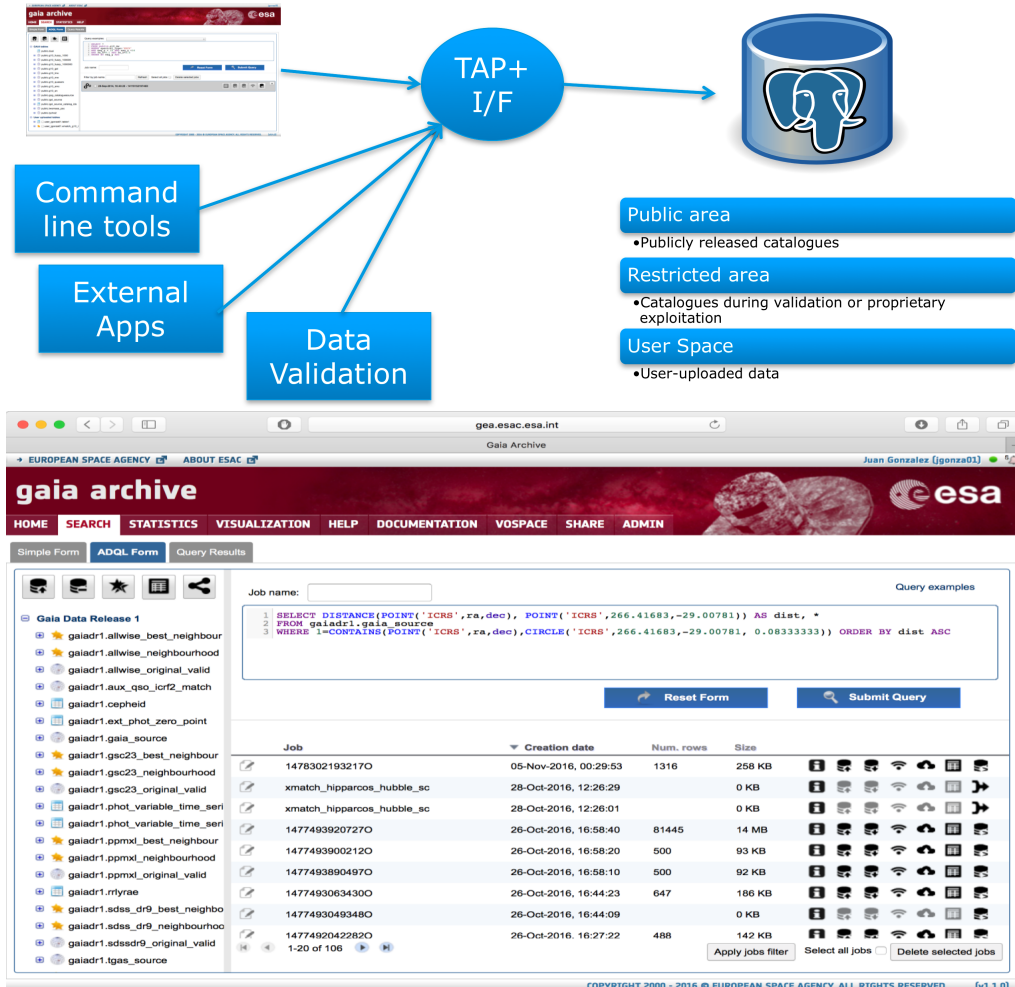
TAP+ I/F

Command line tools

External Apps

Data Validation

Public area
•Publicly released catalogues

Restricted area
•Catalogues during validation or proprietary exploitation

User Space
•User-uploaded data

gea.esac.esa.int
Gaia Archive

EUROPEAN SPACE AGENCY ABOUT ESAC
Juan Gonzalez (jgonza01)

gaia archive
esa

HOME SEARCH STATISTICS VISUALIZATION HELP DOCUMENTATION VOSPACE SHARE ADMIN

Simple Form ADQL Form Query Results

Gaia Data Release 1
gaiadr1.allwise_best_neighbour
gaiadr1.allwise_neighbourhood
gaiadr1.allwise_original_valid
gaiadr1.aux_qso_icrf2_match
gaiadr1.cepheid
gaiadr1.ext_phot_zero_point
gaiadr1.gaia_source
gaiadr1.gsc23_best_neighbour
gaiadr1.gsc23_neighbourhood
gaiadr1.gsc23_original_valid
gaiadr1.phot_variable_time_seri
gaiadr1.phot_variable_time_seri
gaiadr1.ppmxl_best_neighbour
gaiadr1.ppmxl_neighbourhood
gaiadr1.ppmxl_original_valid
gaiadr1.rrlyrae
gaiadr1.sdss_dr9_best_neighbo
gaiadr1.sdss_dr9_neighbourho
gaiadr1.sdssdr9_original_valid
gaiadr1.tgas_source

Job name:
Query examples

1 SELECT DISTANCE(POINT('ICRS',ra,dec), POINT('ICRS',266.41683,-29.00781)) AS dist, *
2 FROM gaiadr1.gaia_source
3 WHERE 1=CONTAINS(POINT('ICRS',ra,dec),CIRCLE('ICRS',266.41683,-29.00781, 0.08333333)) ORDER BY dist ASC

Reset Form
Submit Query

| Job | Creation date | Num. rows | Size |
|---|---|---|---|
| 1478302193217O | 05-Nov-2016, 00:29:53 | 1316 | 258 KB |
| xmatch_hipparcos_hubble_sc | 28-Oct-2016, 12:26:29 | | 0 KB |
| xmatch_hipparcos_hubble_sc | 28-Oct-2016, 12:26:01 | | 0 KB |
| 1477493920727O | 26-Oct-2016, 16:58:40 | 81445 | 14 MB |
| 1477493900212O | 26-Oct-2016, 16:58:20 | 500 | 93 KB |
| 1477493890497O | 26-Oct-2016, 16:58:10 | 500 | 92 KB |
| 1477493063430O | 26-Oct-2016, 16:44:23 | 647 | 186 KB |
| 1477493049348O | 26-Oct-2016, 16:44:09 | | 0 KB |
| 1477492042282O | 26-Oct-2016, 16:27:22 | 488 | 142 KB |

1-20 of 106
Apply jobs filter
Select all jobs
Delete selected jobs

COPYRIGHT 2000 - 2016 © EUROPEAN SPACE AGENCY. ALL RIGHTS RESERVED. (v1.1.0)